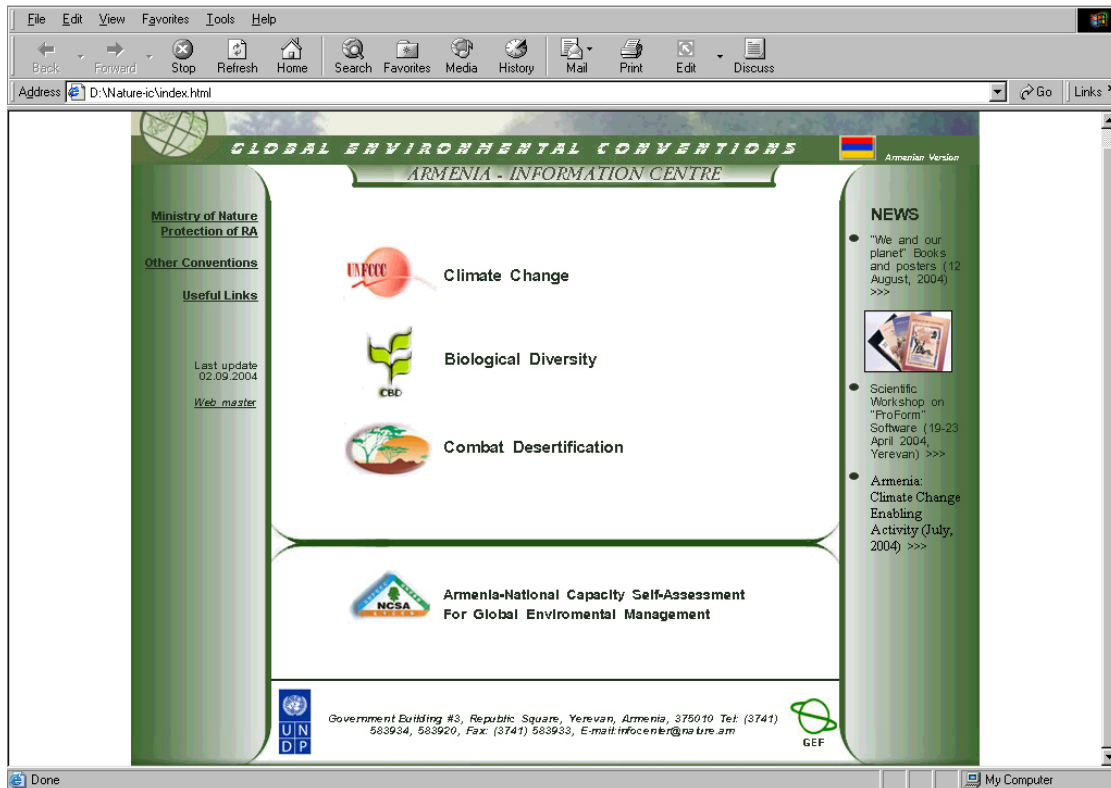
File Edit View Favorites Tools Help

Back Forward Stop Refresh Home Search Favorites Media History Mail Print Edit Discuss

Address D:\Nature-ic\index.html

Go Links

GLOBAL ENVIRONMENTAL CONVENTIONS

Armenian Version

ARMENIA - INFORMATION CENTRE

Ministry of Nature Protection of RA

Other Conventions

Useful Links

Last update 02.09.2004

Web master

UNFCCC

Climate Change

CBD

Biological Diversity

Combat Desertification

NCSA

Armenia-National Capacity Self-Assessment For Global Enviromental Management

NEWS

"We and our planet" Books and posters (12 August, 2004) >>>

Scientific Workshop on "ProForm" Software (19-23 April 2004, Yerevan) >>>

Armenia: Climate Change Enabling Activity (July, 2004) >>>

UNDP

Government Building #3, Republic Square, Yerevan, Armenia, 375010 Tel: (3741) 583934, 583920, Fax: (3741) 583933, E-mail:infocenter@nature.am

GEF

Done

My Computer